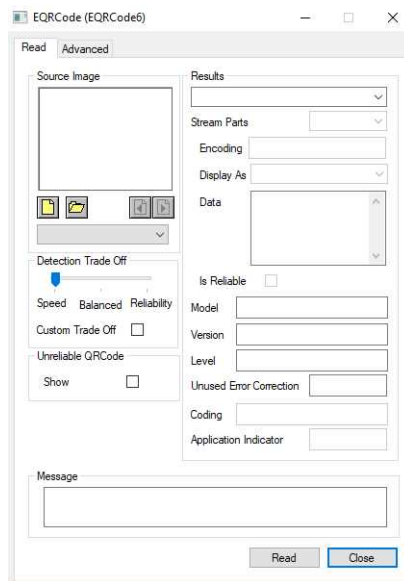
EQRCode (EQRCode6)

Read Advanced

Source Image

Detection Trade Off

Speed Balanced Reliability

Custom Trade Off

Unreliable QRCode

Show

Results

Stream Parts

Encoding

Display As

Data

Is Reliable

Model

Version

Level

Unused Error Correction

Coding

Application Indicator

Message

Read Close